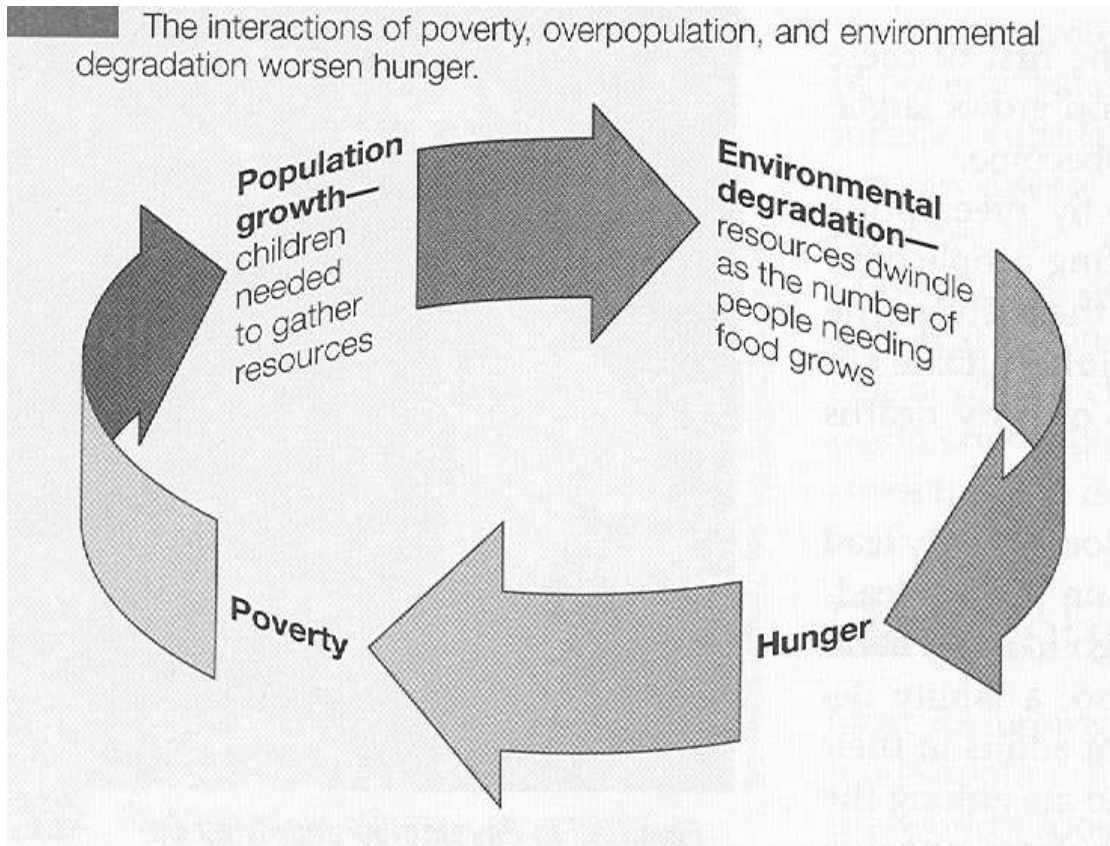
The interactions of poverty, overpopulation, and environmental degradation worsen hunger.

Population growth—children needed to gather resources

Environmental degradation—resources dwindle as the number of people needing food grows

Hunger

Poverty